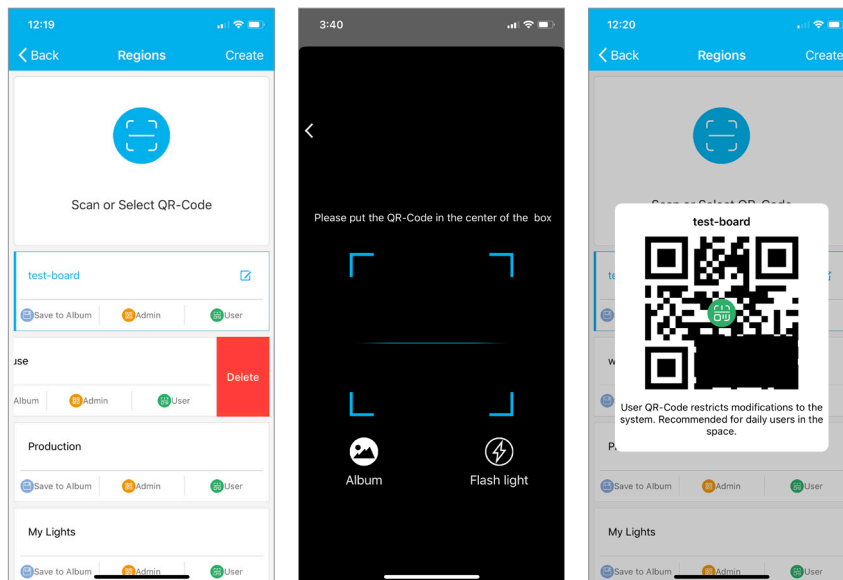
12:19

Back Regions Create

Scan or Select QR-Code

test-board

Save to Album Admin User

use

Album Admin User Delete

Production

Save to Album Admin User

My Lights

Save to Album Admin User

3:40

Please put the QR-Code in the center of the box

Album

Flash light

12:20

Back Regions Create

test-board

User QR-Code restricts modifications to the system. Recommended for daily users in the space.

Save to Album Admin User

My Lights

Save to Album Admin User